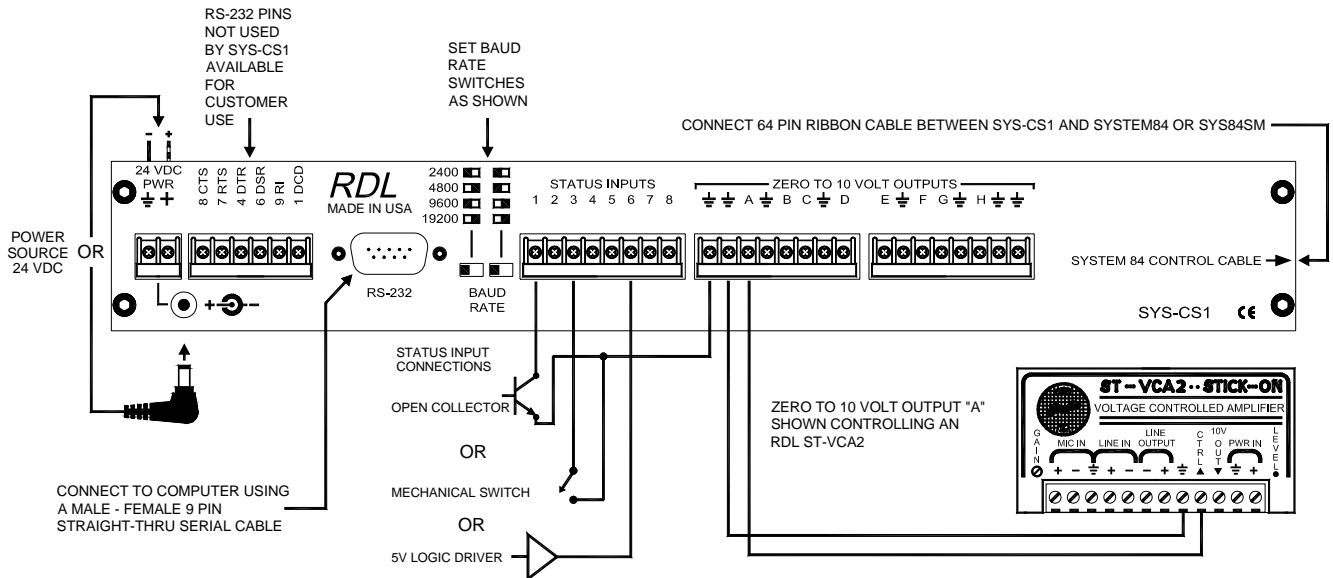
RS-232 PINS NOT USED BY SYS-CS1 AVAILABLE FOR CUSTOMER USE

SET BAUD RATE SWITCHES AS SHOWN

CONNECT 64 PIN RIBBON CABLE BETWEEN SYS-CS1 AND SYSTEM84 OR SYS84SM

- +
24 VDC PWR
$\stackrel{\perp}{=}$ +

8 CTS 7 RTS 4 DTR 6 DSR 9 RI 1 DCD

RDL
MADE IN USA

2400
4800
9600
19200

STATUS INPUTS
1 2 3 4 5 6 7 8

ZERO TO 10 VOLT OUTPUTS
$\stackrel{\perp}{=}$ $\stackrel{\perp}{=}$ A $\stackrel{\perp}{=}$ B C $\stackrel{\perp}{=}$ D E $\stackrel{\perp}{=}$ F G $\stackrel{\perp}{=}$ H $\stackrel{\perp}{=}$ $\stackrel{\perp}{=}$

POWER SOURCE 24 VDC
OR

RS-232

BAUD RATE

SYSTEM 84 CONTROL CABLE

SYS-CS1 CE

+ -

STATUS INPUT CONNECTIONS

OPEN COLLECTOR

OR

MECHANICAL SWITCH

OR

5V LOGIC DRIVER

CONNECT TO COMPUTER USING A MALE - FEMALE 9 PIN STRAIGHT-THRU SERIAL CABLE

ZERO TO 10 VOLT OUTPUT "A" SHOWN CONTROLLING AN RDL ST-VCA2

ST - VCA2 · · STICK-ON
VOLTAGE CONTROLLED AMPLIFIER
GAIN
MIC IN
+ - $\stackrel{\perp}{=}$
LINE IN
+ -
LINE OUTPUT
- + $\stackrel{\perp}{=}$
CTRL
10V OUT
PWR IN
$\stackrel{\perp}{=}$ +
LEVEL